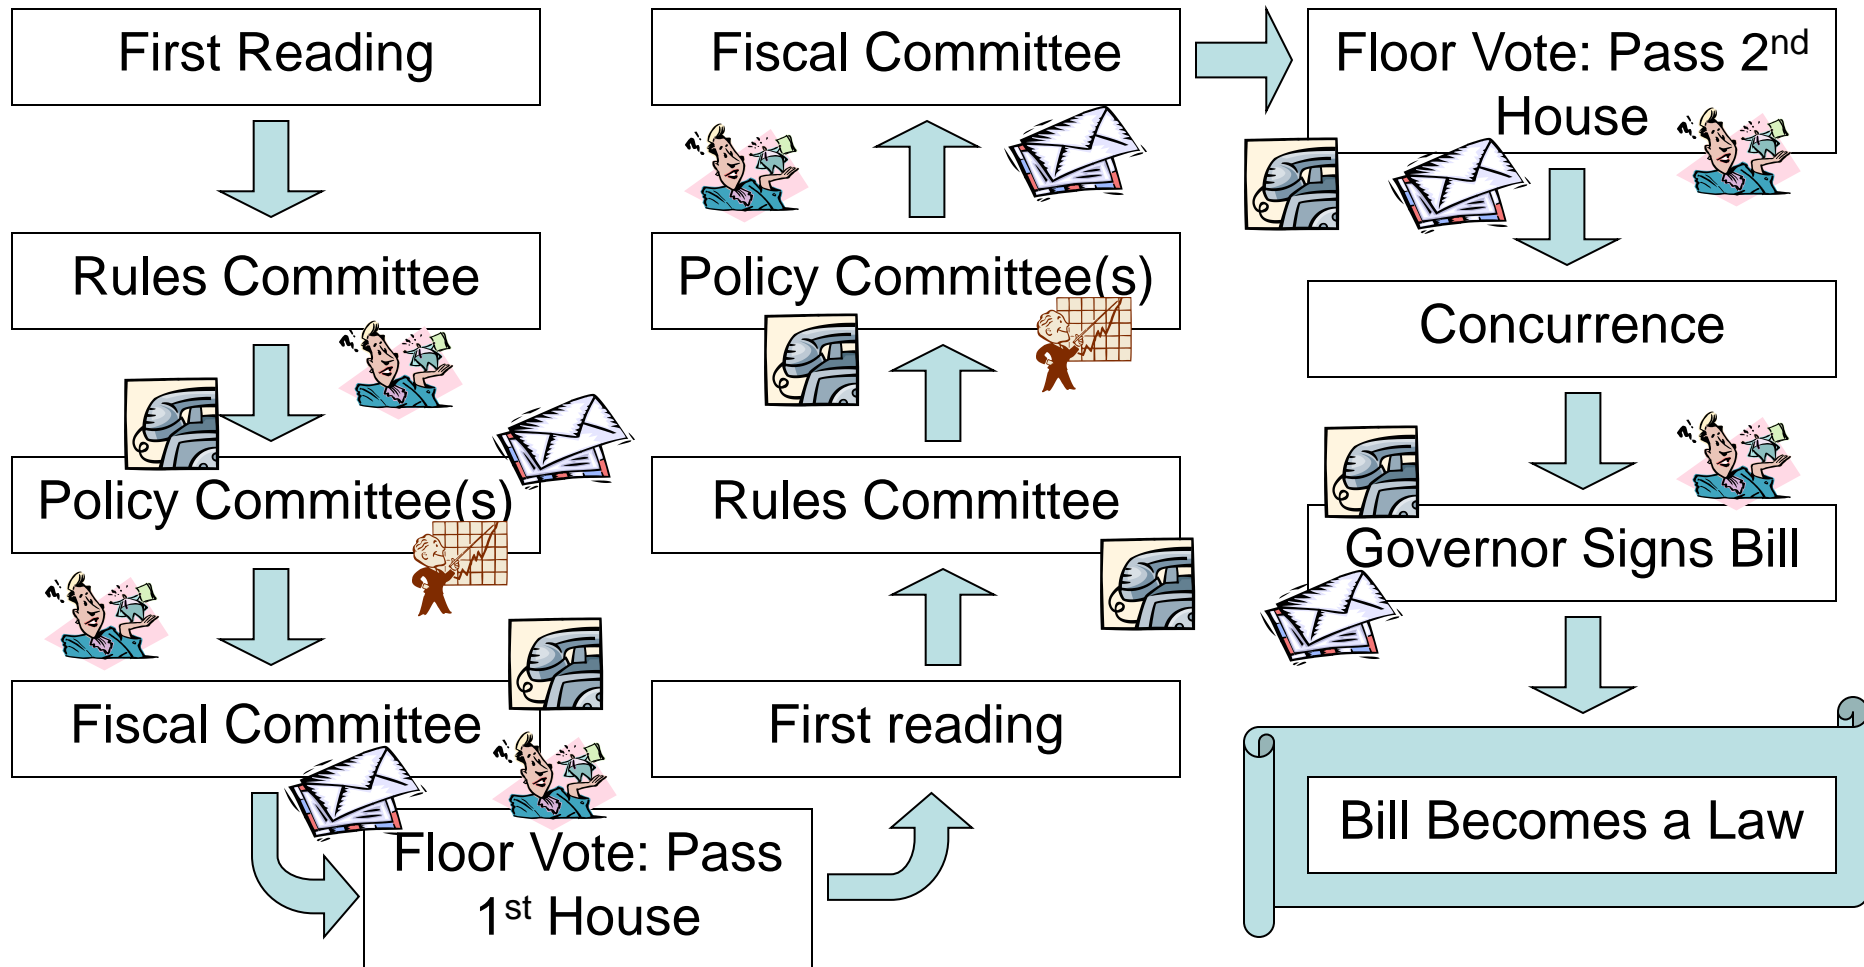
First Reading

Rules Committee

Policy Committee(s)

Fiscal Committee

Floor Vote: Pass $1^{st}$ House

First reading

Rules Committee

Policy Committee(s)

Fiscal Committee

Floor Vote: Pass $2^{nd}$ House

Concurrence

Governor Signs Bill

Bill Becomes a Law